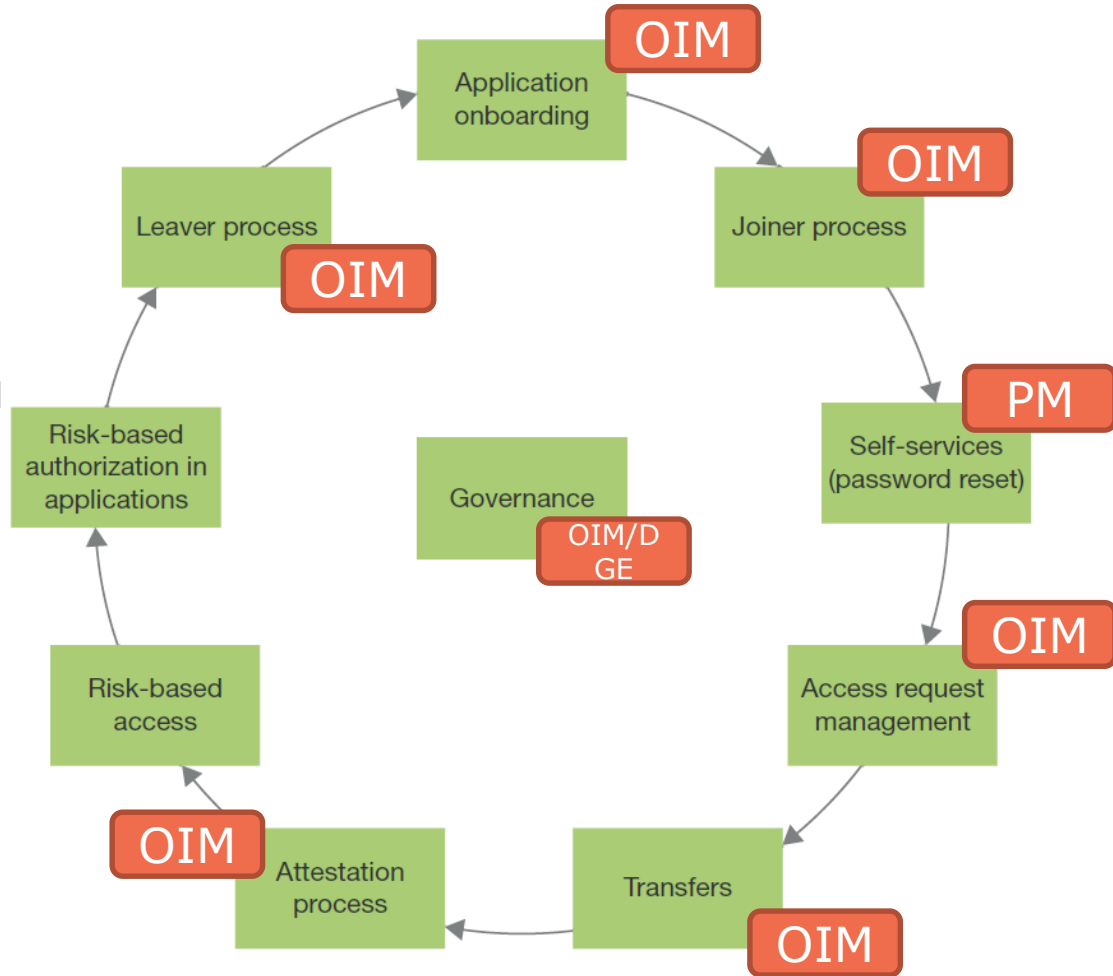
Application onboarding

OIM

Joiner process

OIM

Self-services (password reset)

PM

Access request management

OIM

Transfers

OIM

Attestation process

OIM

Risk-based access

Risk-based authorization in applications

Leaver process

OIM

Governance

OIM/D GE